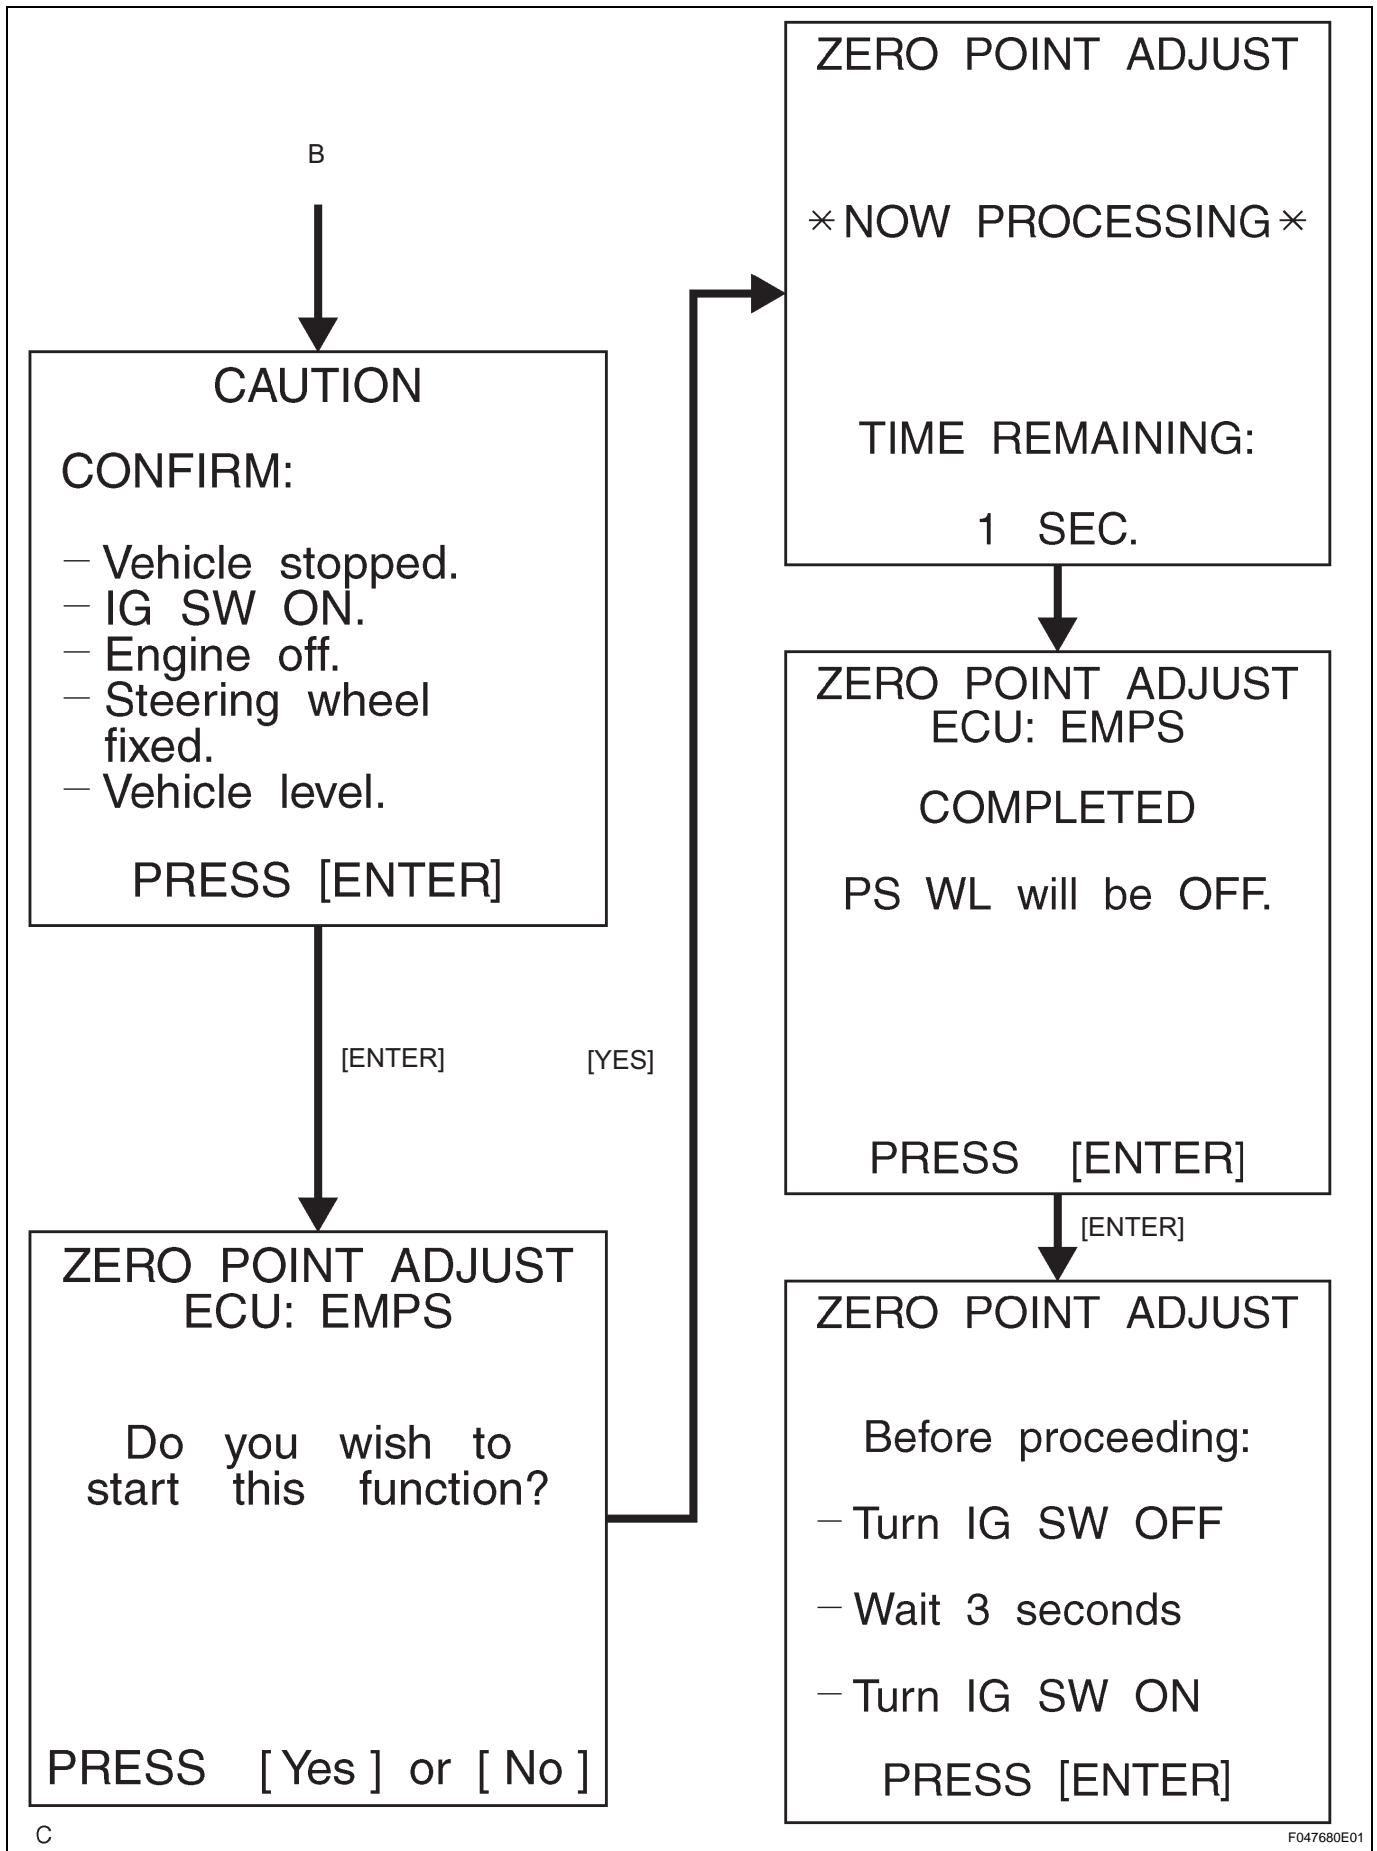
B

CAUTION

CONFIRM:

- Vehicle stopped.
- IG SW ON.
- Engine off.
- Steering wheel fixed.
- Vehicle level.

PRESS [ENTER]

[ENTER]

[YES]

ZERO POINT ADJUST
ECU: EMPS

Do you wish to start this function?

PRESS [ Yes ] or [ No ]

ZERO POINT ADJUST

* NOW PROCESSING *

TIME REMAINING:

1 SEC.

ZERO POINT ADJUST
ECU: EMPS

COMPLETED

PS WL will be OFF.

PRESS [ENTER]

[ENTER]

ZERO POINT ADJUST

Before proceeding:

- Turn IG SW OFF

- Wait 3 seconds

- Turn IG SW ON

PRESS [ENTER]

C

F047680E01